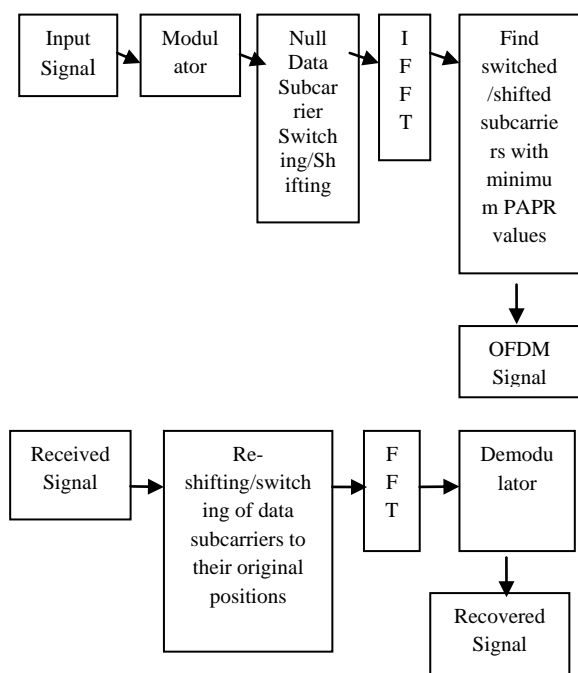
Input Signal

Modulator

Null Data Subcarrier Switching/Shifting

IFFT

Find switched/shifted subcarriers with minimum PAPR values

OFDM Signal

Received Signal

Re-shifting/switching of data subcarriers to their original positions

FFT

Demodulator

Recovered Signal